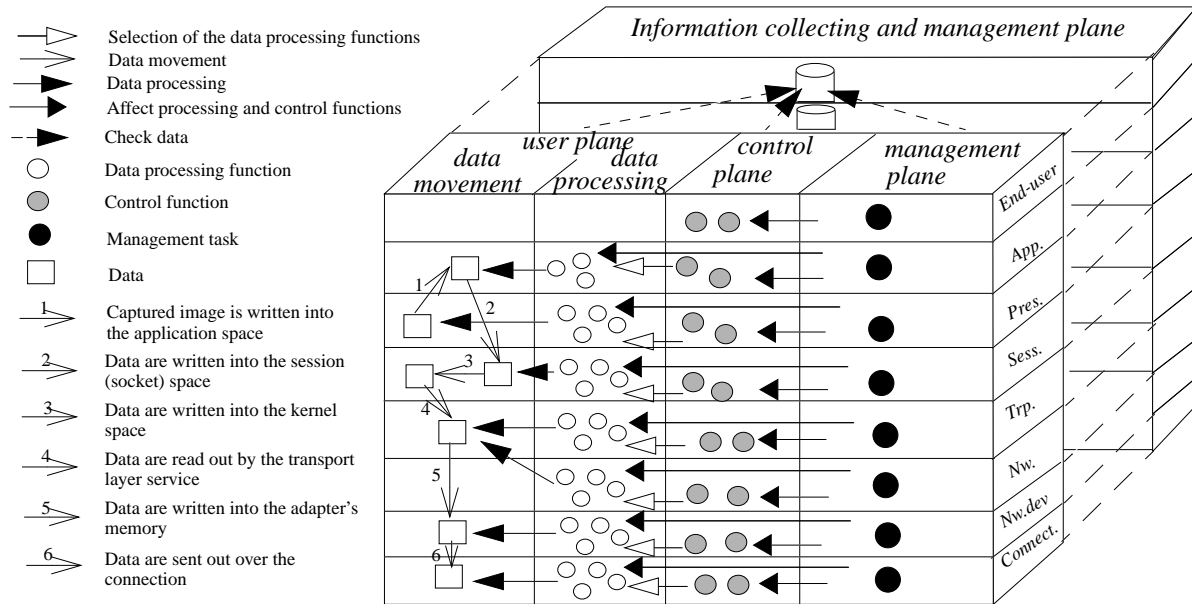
Selection of the data processing functions
Data movement
Data processing
Affect processing and control functions
Check data
Data processing function
Control function
Management task
Data
1 Captured image is written into the application space
2 Data are written into the session (socket) space
3 Data are written into the kernel space
4 Data are read out by the transport layer service
5 Data are written into the adapter's memory
6 Data are sent out over the connection

Information collecting and management plane

user plane
data movement
data processing
control plane
management plane

End-user
App.
Pres.
Sess.
Trp.
Nw.
Nw.dev
Connect.

1
2
3
4
5
6